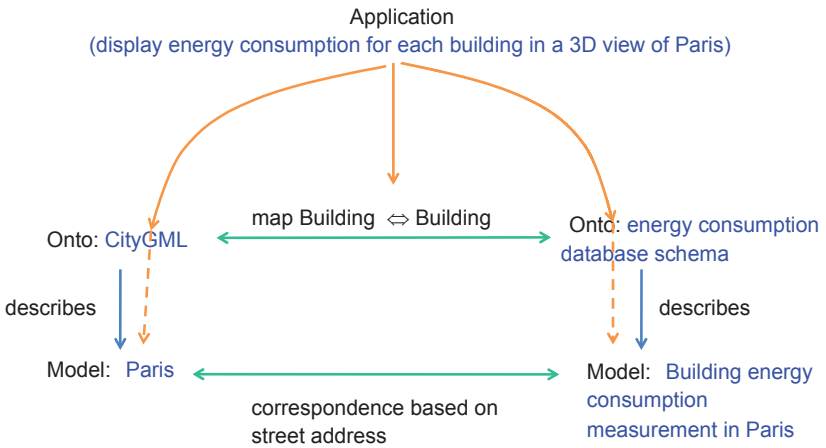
Application
(display energy consumption for each building in a 3D view of Paris)

map Building $\Leftrightarrow$ Building

Onto: CityGML

Onto: energy consumption database schema

describes

describes

Model: Paris

Model: Building energy consumption measurement in Paris

correspondence based on street address